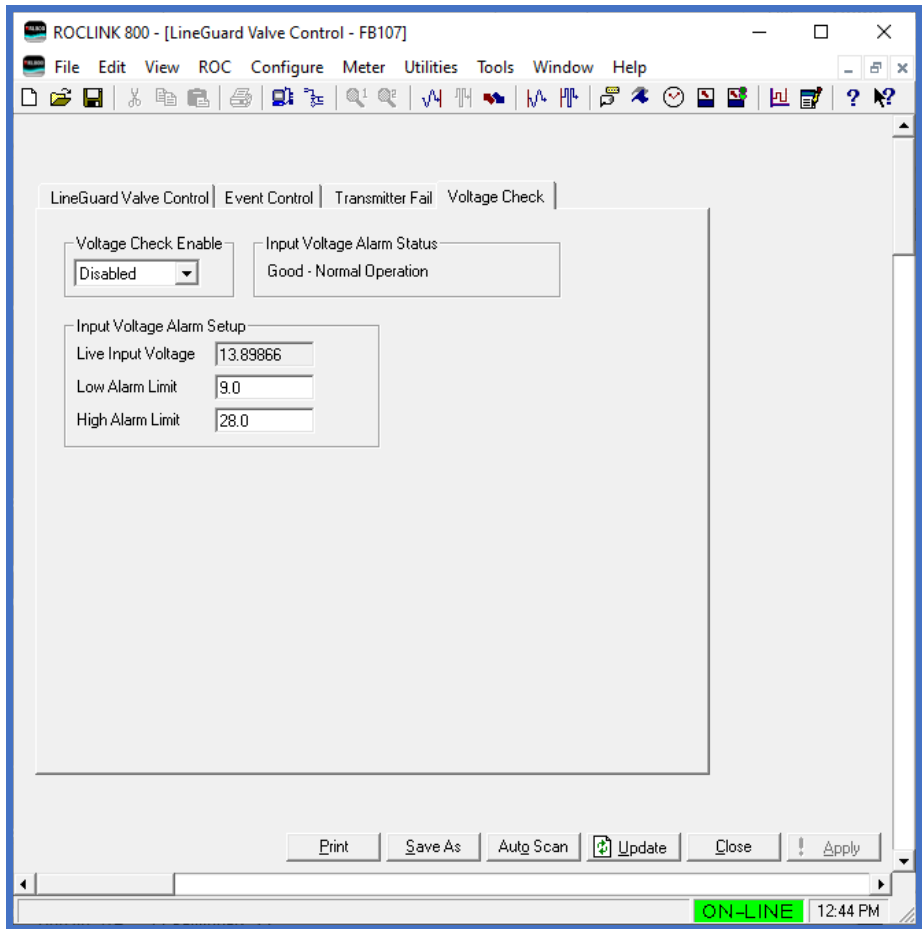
ROCLINK 800 - [LineGuard Valve Control - FB107]

File Edit View ROC Configure Meter Utilities Tools Window Help

LineGuard Valve Control | Event Control | Transmitter Fail | Voltage Check

Voltage Check Enable
Disabled

Input Voltage Alarm Status
Good - Normal Operation

Input Voltage Alarm Setup
Live Input Voltage 13.89866
Low Alarm Limit 9.0
High Alarm Limit 28.0

Print | Save As | Auto Scan | Update | Close | Apply

ON-LINE | 12:44 PM